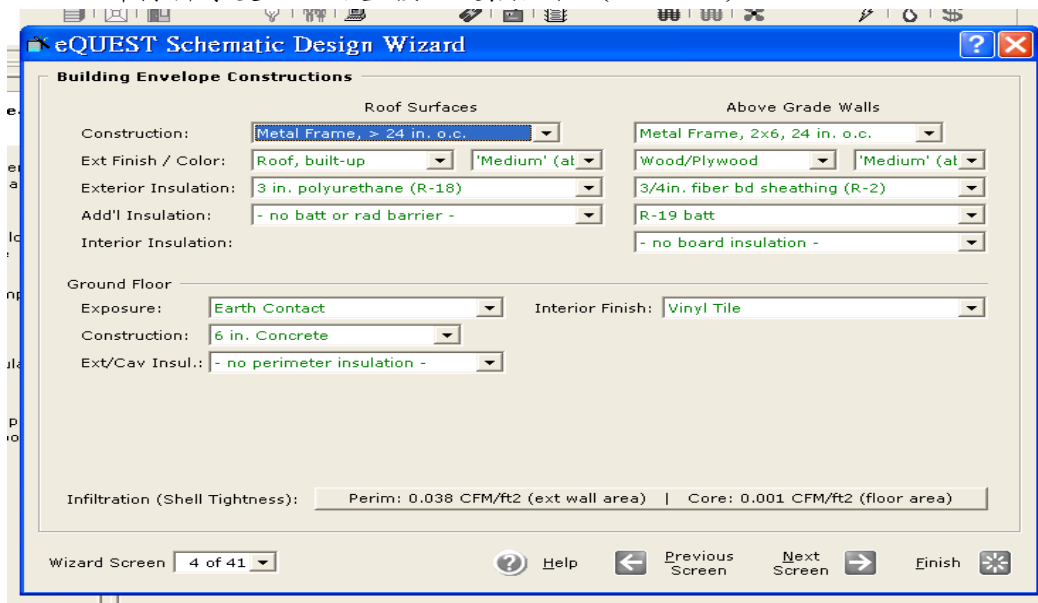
eQUEST Schematic Design Wizard

Building Envelope Constructions

Roof Surfaces

Above Grade Walls

Construction: Metal Frame, > 24 in. o.c.

Metal Frame, 2x6, 24 in. o.c.

Ext Finish / Color: Roof, built-up 'Medium' (al

Wood/Plywood 'Medium' (al

Exterior Insulation: 3 in. polyurethane (R-18)

3/4in. fiber bd sheathing (R-2)

Add'l Insulation: - no batt or rad barrier -

R-19 batt

Interior Insulation: - no board insulation -

Ground Floor

Exposure: Earth Contact

Interior Finish: Vinyl Tile

Construction: 6 in. Concrete

Ext/Cav Insul.: - no perimeter insulation -

Infiltration (Shell Tightness): Perim: 0.038 CFM/ft2 (ext wall area) | Core: 0.001 CFM/ft2 (floor area)

Wizard Screen 4 of 41

Help

Previous Screen

Next Screen

Finish